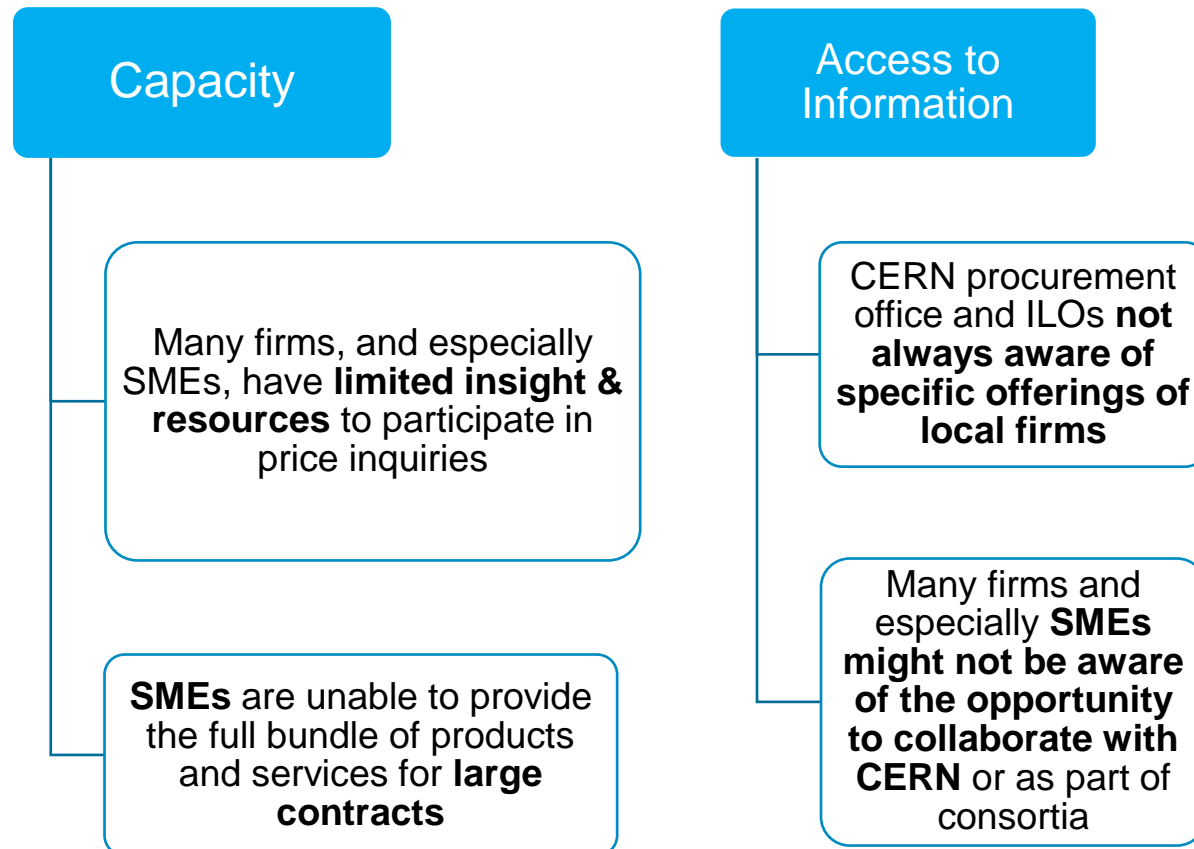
Capacity

Many firms, and especially SMEs, have **limited insight & resources** to participate in price inquiries

**SMEs** are unable to provide the full bundle of products and services for **large contracts**

Access to Information

CERN procurement office and ILOs **not always aware of specific offerings of local firms**

Many firms and especially **SMEs might not be aware of the opportunity to collaborate with CERN** or as part of consortia